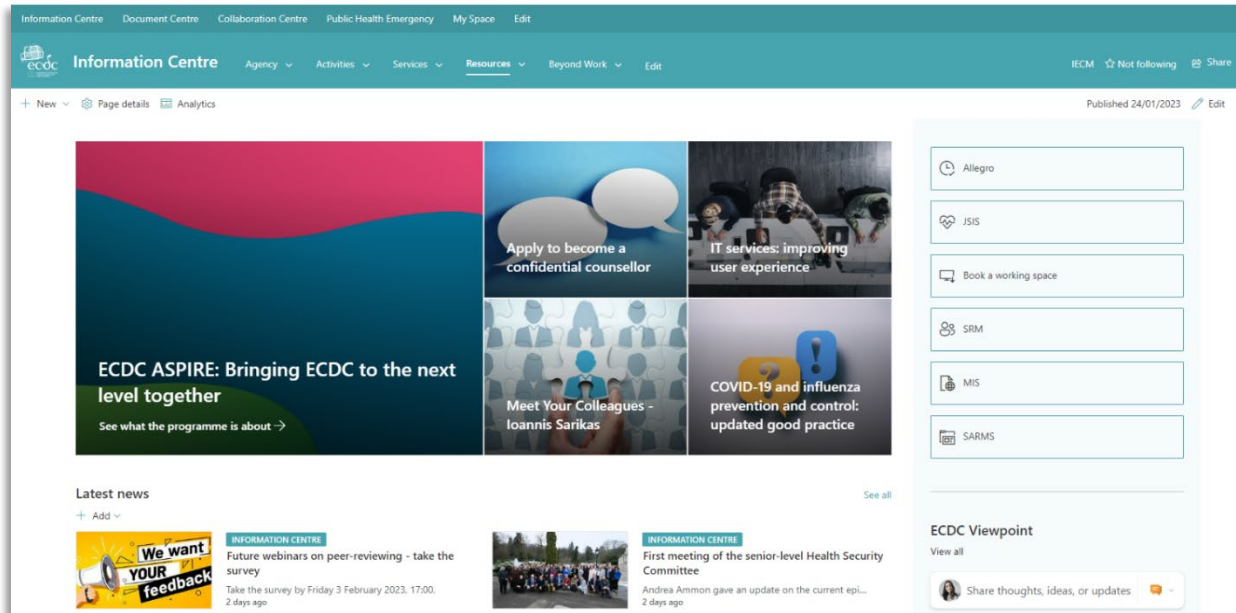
Information Centre Document Centre Collaboration Centre Public Health Emergency My Space Edit

ecdc Information Centre Agency Activities Services Resources Beyond Work Edit

IECM ☆ Not following Share

+ New Page details Analytics

Published 24/01/2023 Edit

ECDC ASPIRE: Bringing ECDC to the next level together

See what the programme is about →

Apply to become a confidential counsellor

IT services: improving user experience

Meet Your Colleagues - Ioannis Sarikas

COVID-19 and influenza prevention and control: updated good practice

Allegro

JSIS

Book a working space

SRM

MIS

SARMS

Latest news

See all

+ Add

We want YOUR feedback

INFORMATION CENTRE

Future webinars on peer-reviewing - take the survey

Take the survey by Friday 3 February 2023, 17:00.

2 days ago

INFORMATION CENTRE

First meeting of the senior-level Health Security Committee

Andrea Ammon gave an update on the current epi...

2 days ago

ECDC Viewpoint

View all

Share thoughts, ideas, or updates